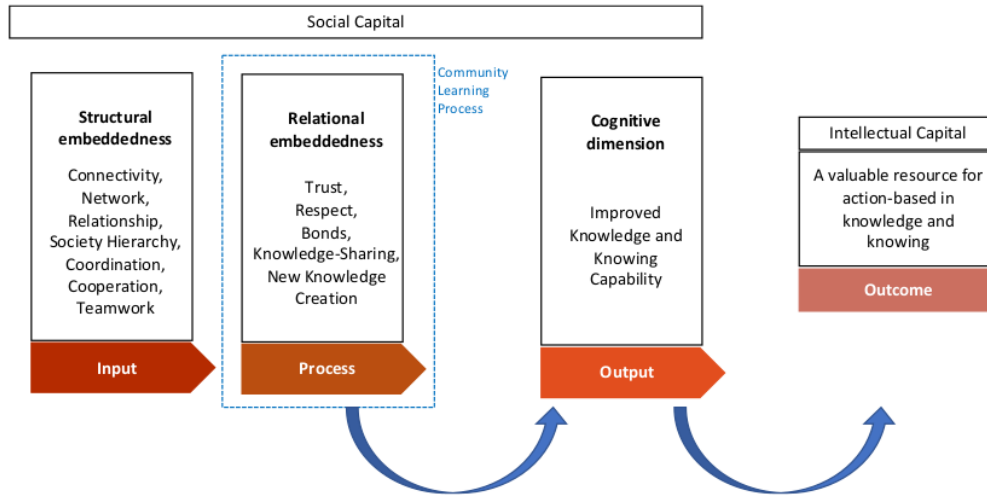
Social Capital

Structural embeddedness

Connectivity, Network, Relationship, Society Hierarchy, Coordination, Cooperation, Teamwork

Input

Community Learning Process

Relational embeddedness

Trust, Respect, Bonds, Knowledge-Sharing, New Knowledge Creation

Process

Cognitive dimension

Improved Knowledge and Knowing Capability

Output

Intellectual Capital

A valuable resource for action-based in knowledge and knowing

Outcome